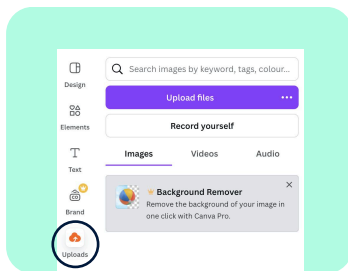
Design

Elements

Text

Brand

Uploads

Search images by keyword, tags, colour...

Upload files

...

Record yourself

Images

Videos

Audio

Background Remover

Remove the background of your image in one click with Canva Pro.

×